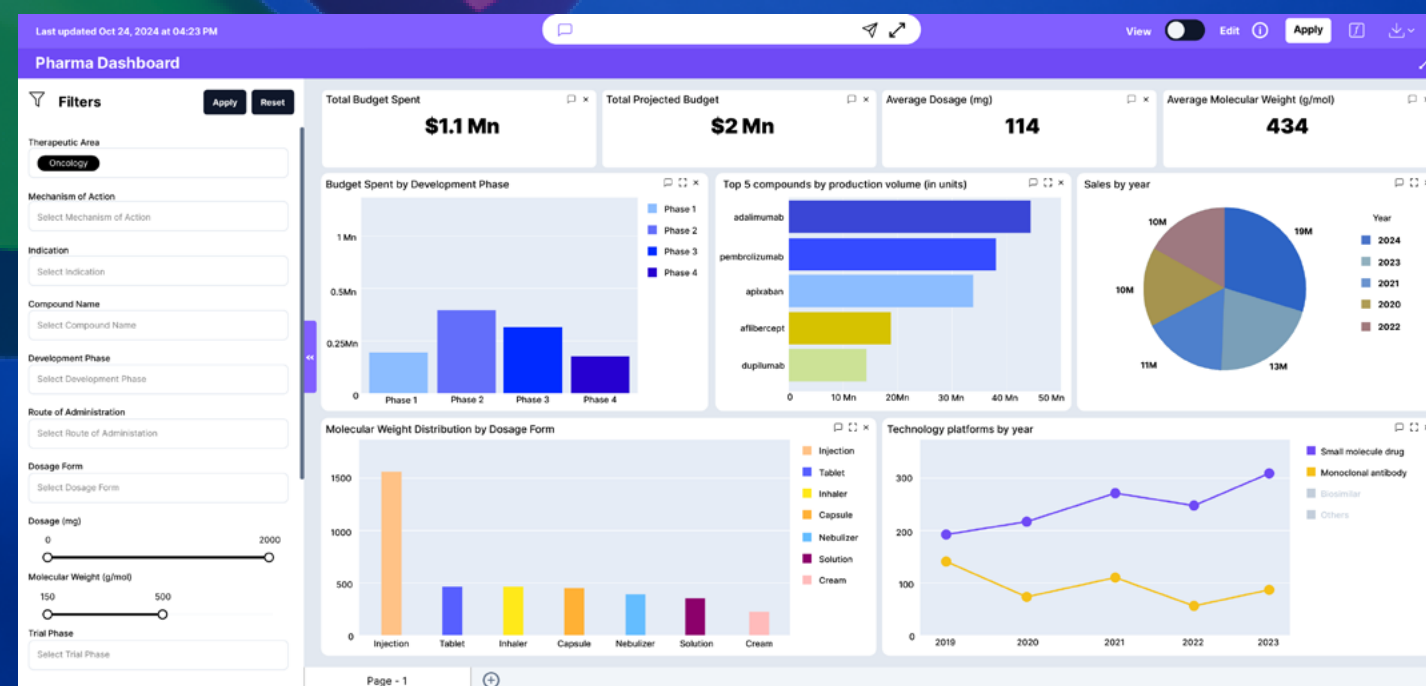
Last updated Oct 24, 2024 at 04:23 PM

View Edit Apply

Pharma Dashboard

Filters Apply Reset

Therapeutic Area
Oncology

Mechanism of Action
Select Mechanism of Action

Indication
Select Indication

Compound Name
Select Compound Name

Development Phase
Select Development Phase

Route of Administration
Select Route of Administation

Dosage Form
Select Dosage Form

Dosage (mg)
0 2000

Molecular Weight (g/mol)
150 500

Trial Phase
Select Trial Phase

Total Budget Spent
$1.1 Mn

Total Projected Budget
$2 Mn

Average Dosage (mg)
114

Average Molecular Weight (g/mol)
434

Budget Spent by Development Phase
1 Mn
0.5Mn
0.25Mn
0
Phase 1 Phase 2 Phase 3 Phase 4
Phase 1
Phase 2
Phase 3
Phase 4

Top 5 compounds by production volume (in units)
adalimumab
pembrolizumab
apixaban
aflibercept
dupilumab
0 10 Mn 20Mn 30 Mn 40 Mn 50 Mn

Sales by year
10M 19M 10M 11M 13M
Year
2024
2023
2021
2020
2022

Molecular Weight Distribution by Dosage Form
1500
1000
500
0
Injection Tablet Inhaler Capsule Nebulizer Solution Cream
Injection
Tablet
Inhaler
Capsule
Nebulizer
Solution
Cream

Technology platforms by year
300
200
100
0
2019 2020 2021 2022 2023
Small molecule drug
Monoclonal antibody
Biosimilar
Others

Page - 1